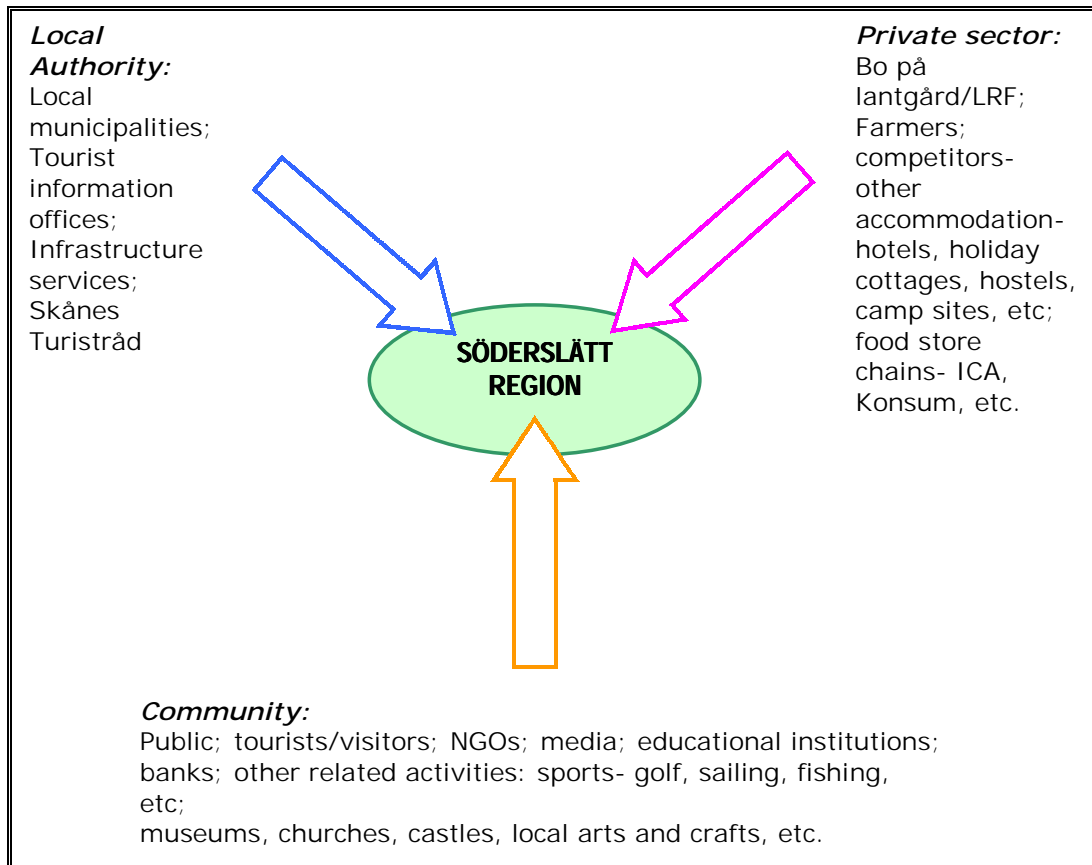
*Local Authority:*
Local municipalities; Tourist information offices; Infrastructure services; Skånes Turistråd

*Private sector:*
Bo på lantgård/LRF; Farmers; competitors- other accommodation- hotels, holiday cottages, hostels, camp sites, etc; food store chains- ICA, Konsum, etc.

SÖDERSLÄTT REGION

*Community:*
Public; tourists/visitors; NGOs; media; educational institutions; banks; other related activities: sports- golf, sailing, fishing, etc;
museums, churches, castles, local arts and crafts, etc.